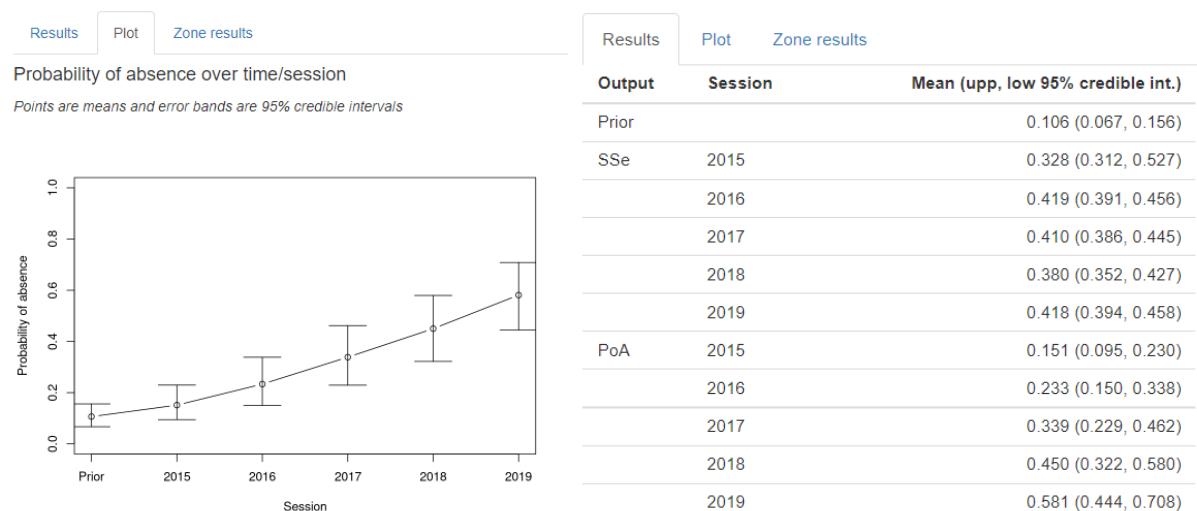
Results Plot Zone results

Probability of absence over time/session

*Points are means and error bands are 95% credible intervals*

Probability of absence

1.0
0.8
0.6
0.4
0.2
0.0

Prior 2015 2016 2017 2018 2019

Session

Results Plot Zone results

| Output | Session | Mean (upp, low 95% credible int.) |
|---|---|---|
| Prior | | 0.106 (0.067, 0.156) |
| SSe | 2015 | 0.328 (0.312, 0.527) |
| | 2016 | 0.419 (0.391, 0.456) |
| | 2017 | 0.410 (0.386, 0.445) |
| | 2018 | 0.380 (0.352, 0.427) |
| | 2019 | 0.418 (0.394, 0.458) |
| PoA | 2015 | 0.151 (0.095, 0.230) |
| | 2016 | 0.233 (0.150, 0.338) |
| | 2017 | 0.339 (0.229, 0.462) |
| | 2018 | 0.450 (0.322, 0.580) |
| | 2019 | 0.581 (0.444, 0.708) |